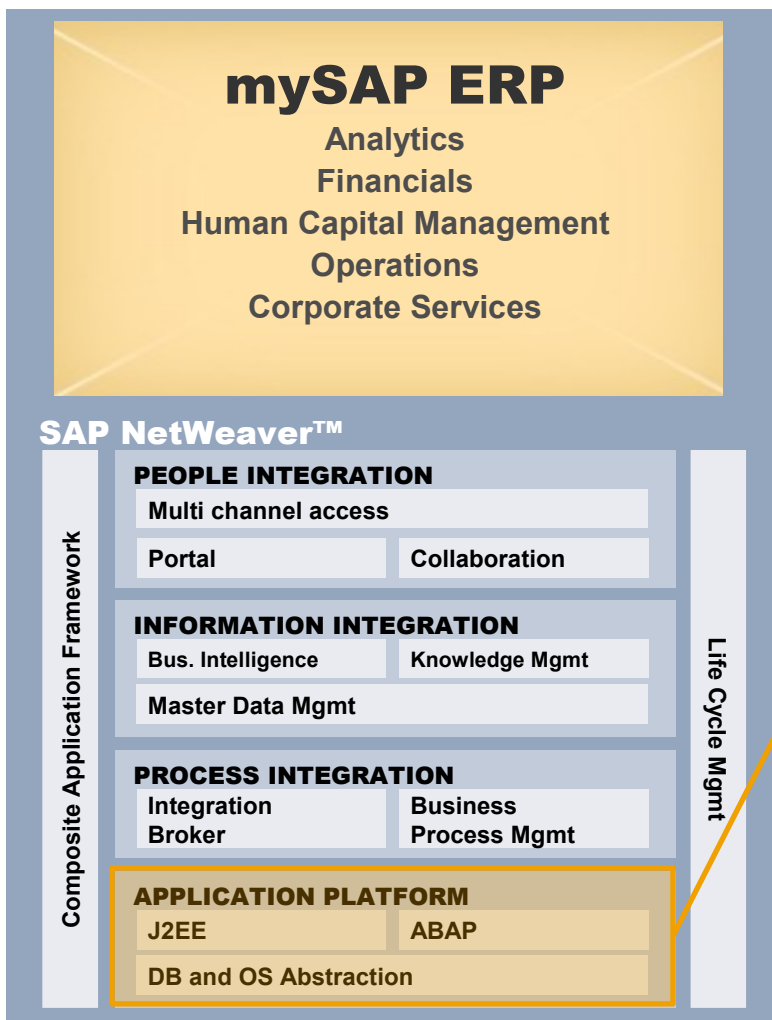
mySAP ERP
Analytics
Financials
Human Capital Management
Operations
Corporate Services

SAP NetWeaver™

Composite Application Framework

PEOPLE INTEGRATION
Multi channel access
Portal
Collaboration

INFORMATION INTEGRATION
Bus. Intelligence
Knowledge Mgmt
Master Data Mgmt

PROCESS INTEGRATION
Integration Broker
Business Process Mgmt

APPLICATION PLATFORM
J2EE
ABAP
DB and OS Abstraction

Life Cycle Mgmt